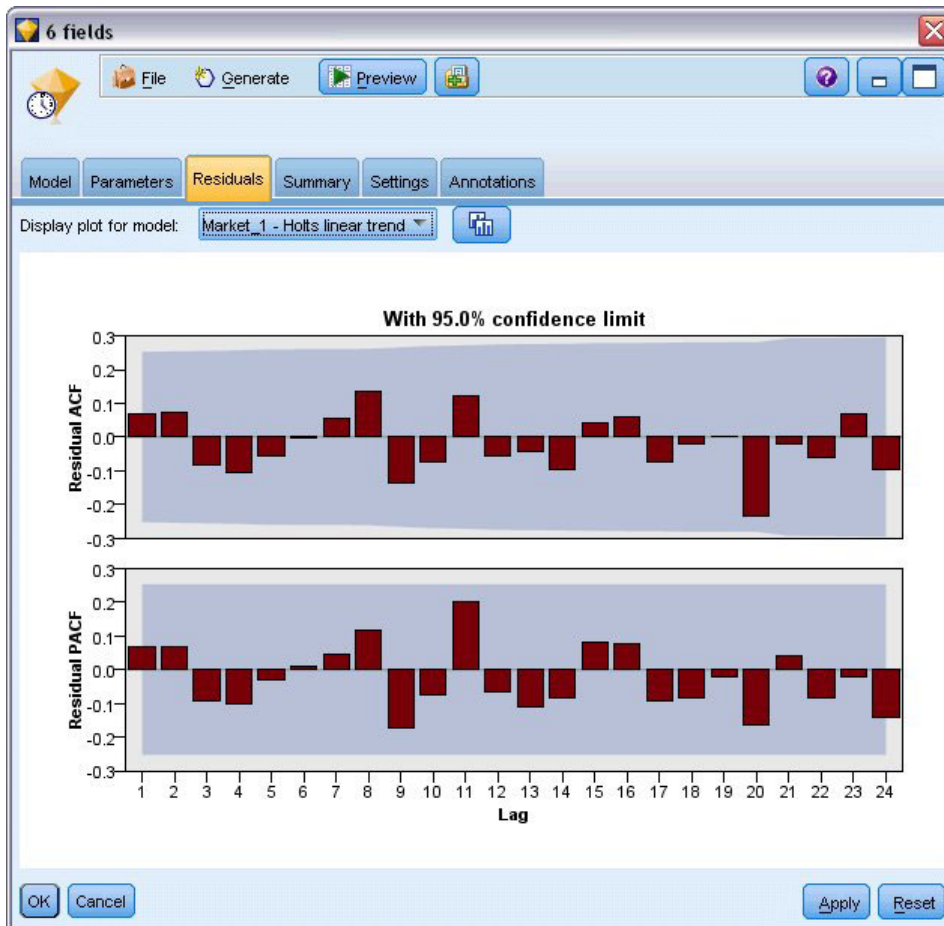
6 fields

File Generate Preview

Model Parameters Residuals Summary Settings Annotations

Display plot for model: Market_1 - Holts linear trend

With 95.0% confidence limit

Residual ACF

0.3
0.2
0.1
0.0
-0.1
-0.2
-0.3

Residual PACF

0.3
0.2
0.1
0.0
-0.1
-0.2
-0.3

1 2 3 4 5 6 7 8 9 10 11 12 13 14 15 16 17 18 19 20 21 22 23 24

Lag

OK Cancel Apply Reset